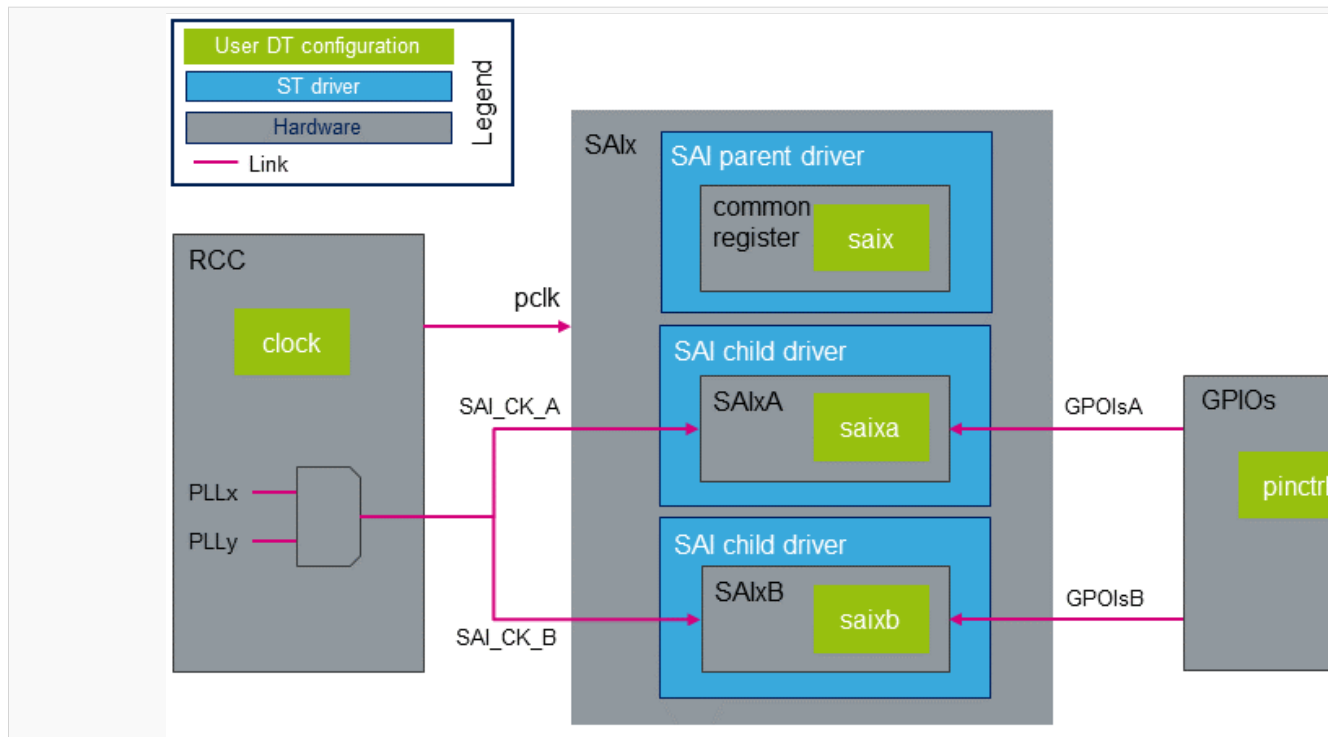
User DT configuration
ST driver
Hardware
Link
Legend

RCC
clock
PLLx
PLLy

pclk
SAI_CK_A
SAI_CK_B

SAIx
SAI parent driver
common register
saix

SAI child driver
SAIxA
saixa

SAI child driver
SAIxB
saixb

GPIOsA
GPIOsB

GPIOs
pinctrl